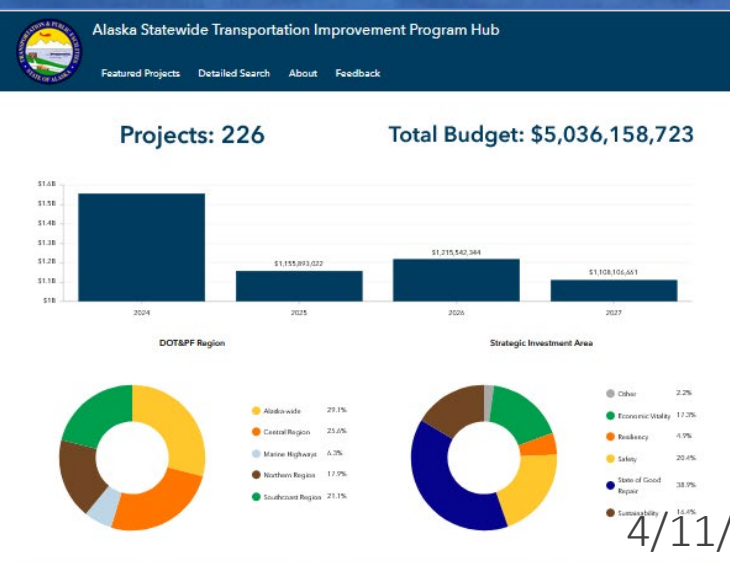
Alaska Statewide Transportation Improvement Program Hub

Featured Projects Detailed Search About Feedback

Projects: 226

Total Budget: $5,036,158,723

$1.6B
$1.5B
$1.4B
$1.3B
$1.2B
$1.1B
$1B

$1,155,893,022
$1,215,542,344
$1,108,106,661

2024 2025 2026 2027

DOT&PF Region

| | |
|---|---|
| Alaska-wide | 29.1% |
| Central Region | 25.6% |
| Marine Highways | 6.3% |
| Northern Region | 17.9% |
| Southcoast Region | 21.1% |

Strategic Investment Area

| | |
|---|---|
| Other | 2.2% |
| Economic Vitality | 17.3% |
| Resiliency | 4.9% |
| Safety | 20.4% |
| State of Good Repair | 38.9% |
| Sustainability | 16.4% |

4/11/